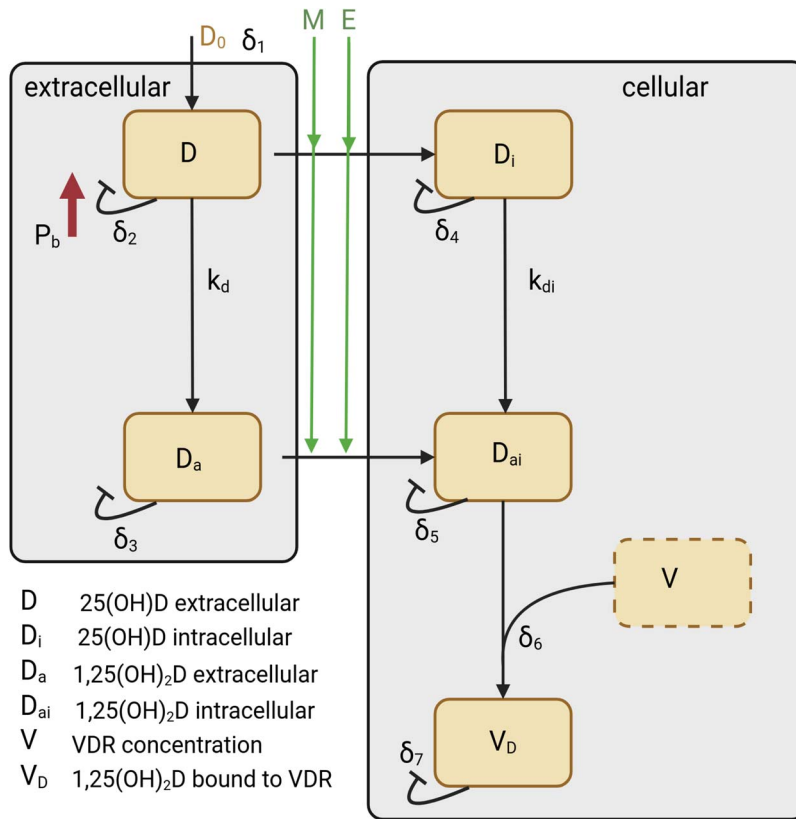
$D_0$ $\delta_1$

M E

extracellular

cellular

D

$D_i$

$P_b$

$\delta_2$

$\delta_4$

$k_d$

$k_{di}$

$D_a$

$D_{ai}$

$\delta_3$

$\delta_5$

V

$\delta_6$

$V_D$

$\delta_7$

D 25(OH)D extracellular

$D_i$ 25(OH)D intracellular

$D_a$ 1,25$(OH)_2$D extracellular

$D_{ai}$ 1,25$(OH)_2$D intracellular

V VDR concentration

$V_D$ 1,25$(OH)_2$D bound to VDR